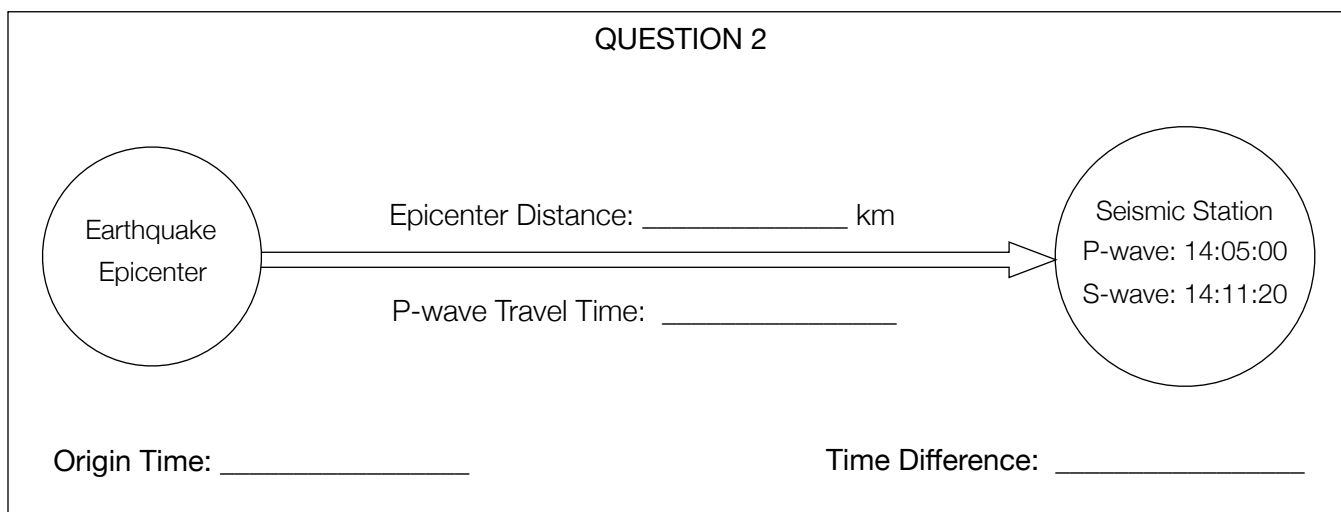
QUESTION 2

Earthquake Epicenter

Epicenter Distance: _____________ km

P-wave Travel Time: _______________

Seismic Station
P-wave: 14:05:00
S-wave: 14:11:20

Origin Time: ________________

Time Difference: ________________